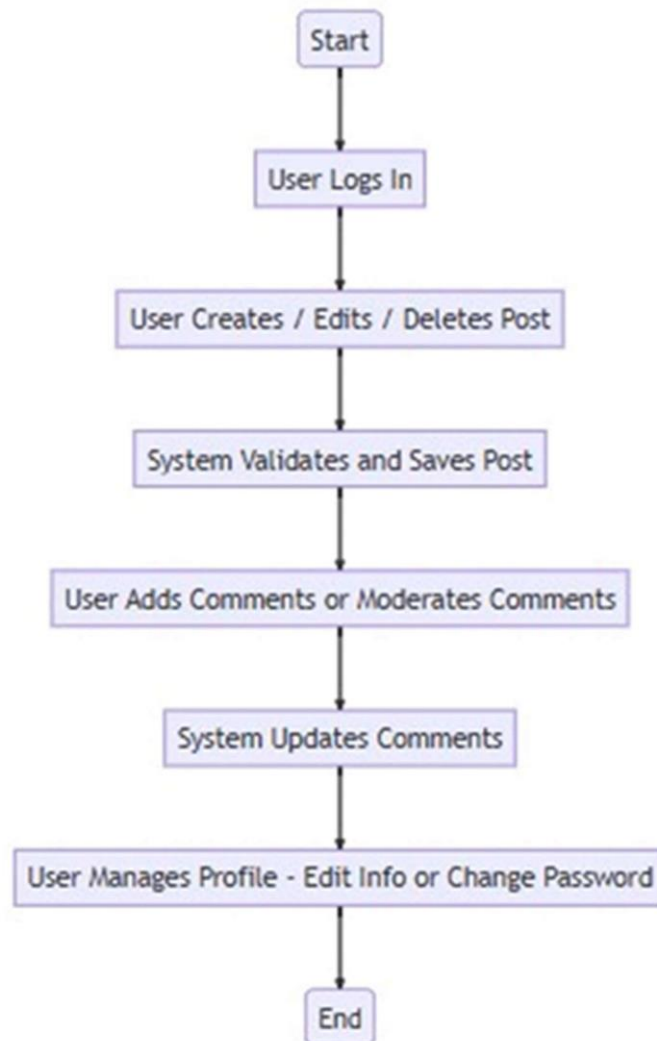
Start

User Logs In

User Creates / Edits / Deletes Post

System Validates and Saves Post

User Adds Comments or Moderates Comments

System Updates Comments

User Manages Profile - Edit Info or Change Password

End